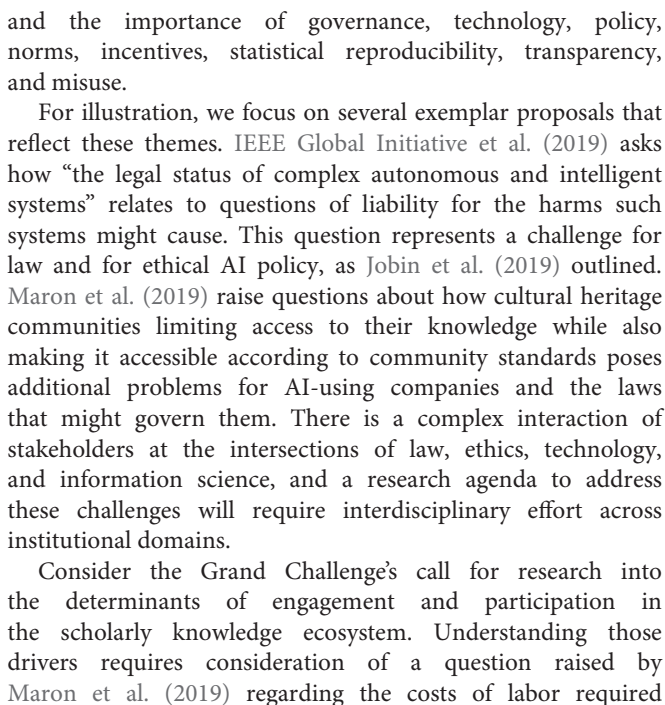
and the importance of governance, technology, policy, norms, incentives, statistical reproducibility, transparency, and misuse.

For illustration, we focus on several exemplar proposals that reflect these themes. IEEE Global Initiative et al. (2019) asks how "the legal status of complex autonomous and intelligent systems" relates to questions of liability for the harms such systems might cause. This question represents a challenge for law and for ethical AI policy, as Jobin et al. (2019) outlined. Maron et al. (2019) raise questions about how cultural heritage communities limiting access to their knowledge while also making it accessible according to community standards poses additional problems for AI-using companies and the laws that might govern them. There is a complex interaction of stakeholders at the intersections of law, ethics, technology, and information science, and a research agenda to address these challenges will require interdisciplinary effort across institutional domains.

Consider the Grand Challenge's call for research into the determinants of engagement and participation in the scholarly knowledge ecosystem. Understanding those drivers requires consideration of a question raised by Maron et al. (2019) regarding the costs of labor required